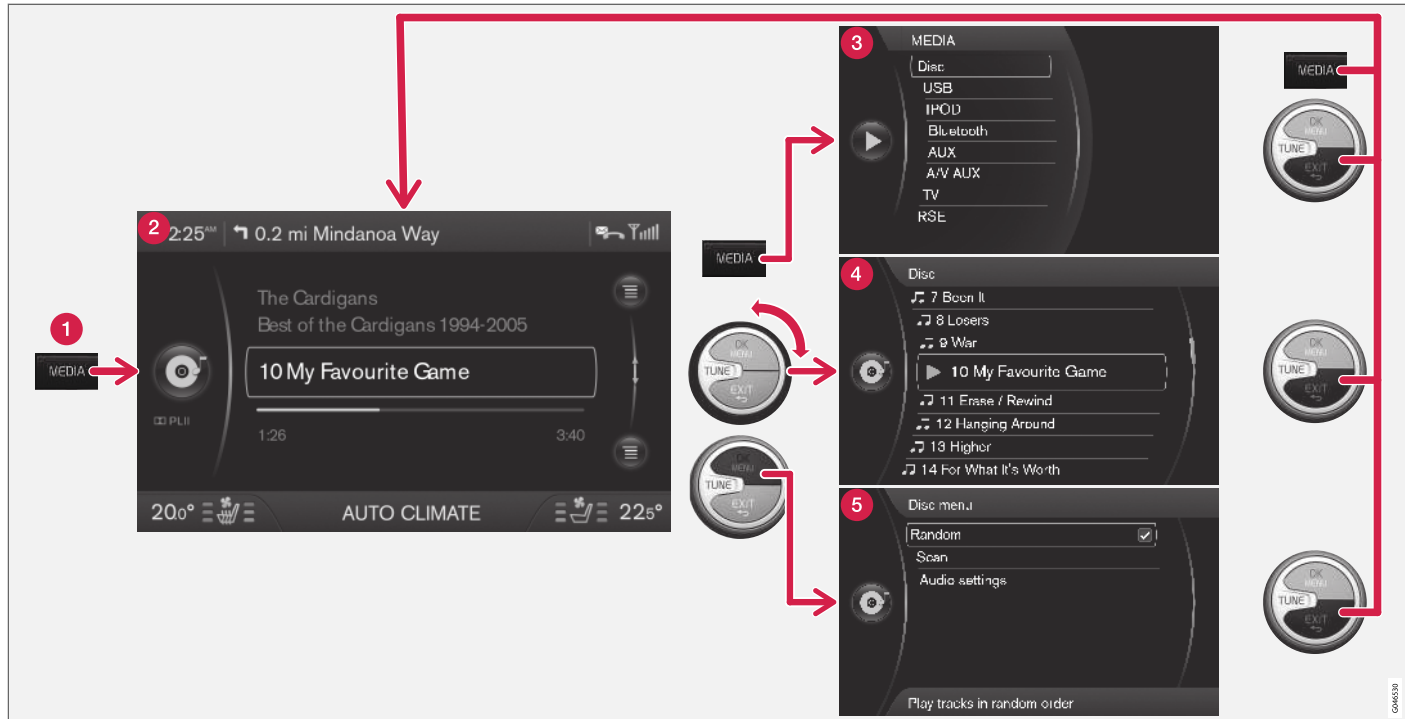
1

MEDIA

2

2:25AM | 0.2 mi Mindanoa Way

The Cardigans
Best of the Cardigans 1994-2005

10 My Favourite Game

PLII

1:26 3:40

20.0° AUTO CLIMATE 22.5°

3

MEDIA

Disc
USB
IPOD
Bluetooth
AUX
A/V AUX
TV
RSE

MEDIA

OK MENU
TUNE
EXIT

4

Disc

7 Been It
8 Losers
9 War
10 My Favourite Game
11 Erase / Rewind
12 Hanging Around
13 Higher
14 For What It's Worth

OK MENU
TUNE
EXIT

5

Disc menu

Random
Scan
Audio settings

Play tracks in random order

MEDIA

OK MENU
TUNE
EXIT

OK MENU
TUNE
EXIT

OK MENU
TUNE
EXIT

G046530